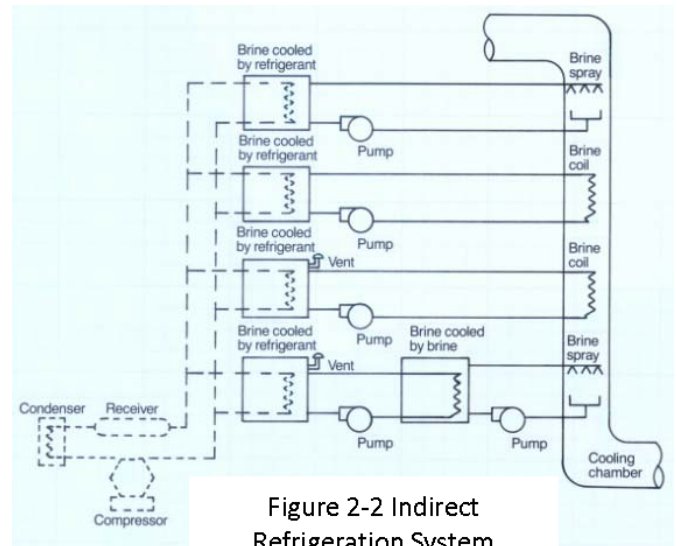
Brine cooled by refrigerant

Brine spray

Pump

Brine cooled by refrigerant

Brine coil

Pump

Brine cooled by refrigerant

Vent

Brine coil

Pump

Brine cooled by refrigerant

Vent

Brine cooled by brine

Brine spray

Condenser

Receiver

Pump

Pump

Cooling chamber

Compressor

Figure 2-2 Indirect Refrigeration System